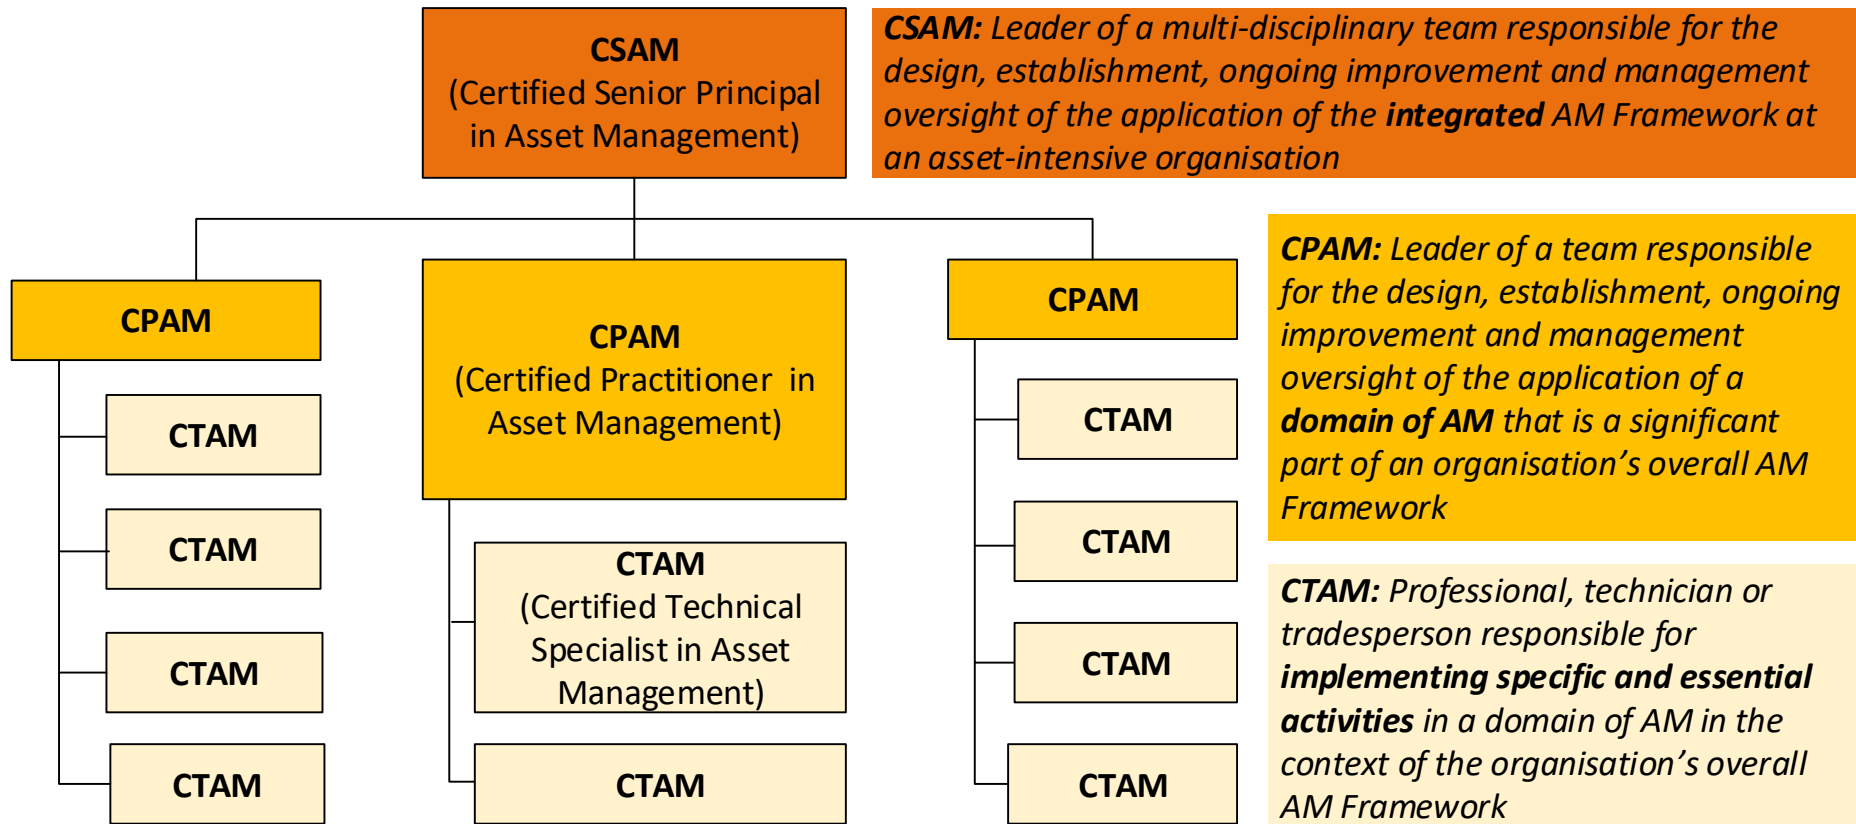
CSAM
(Certified Senior Principal in Asset Management)

CSAM: Leader of a multi-disciplinary team responsible for the design, establishment, ongoing improvement and management oversight of the application of the integrated AM Framework at an asset-intensive organisation

CPAM

CTAM

CTAM

CTAM

CTAM

CPAM
(Certified Practitioner in Asset Management)

CTAM
(Certified Technical Specialist in Asset Management)

CTAM

CPAM

CTAM

CTAM

CTAM

CTAM

CPAM: Leader of a team responsible for the design, establishment, ongoing improvement and management oversight of the application of a domain of AM that is a significant part of an organisation's overall AM Framework

CTAM: Professional, technician or tradesperson responsible for implementing specific and essential activities in a domain of AM in the context of the organisation's overall AM Framework